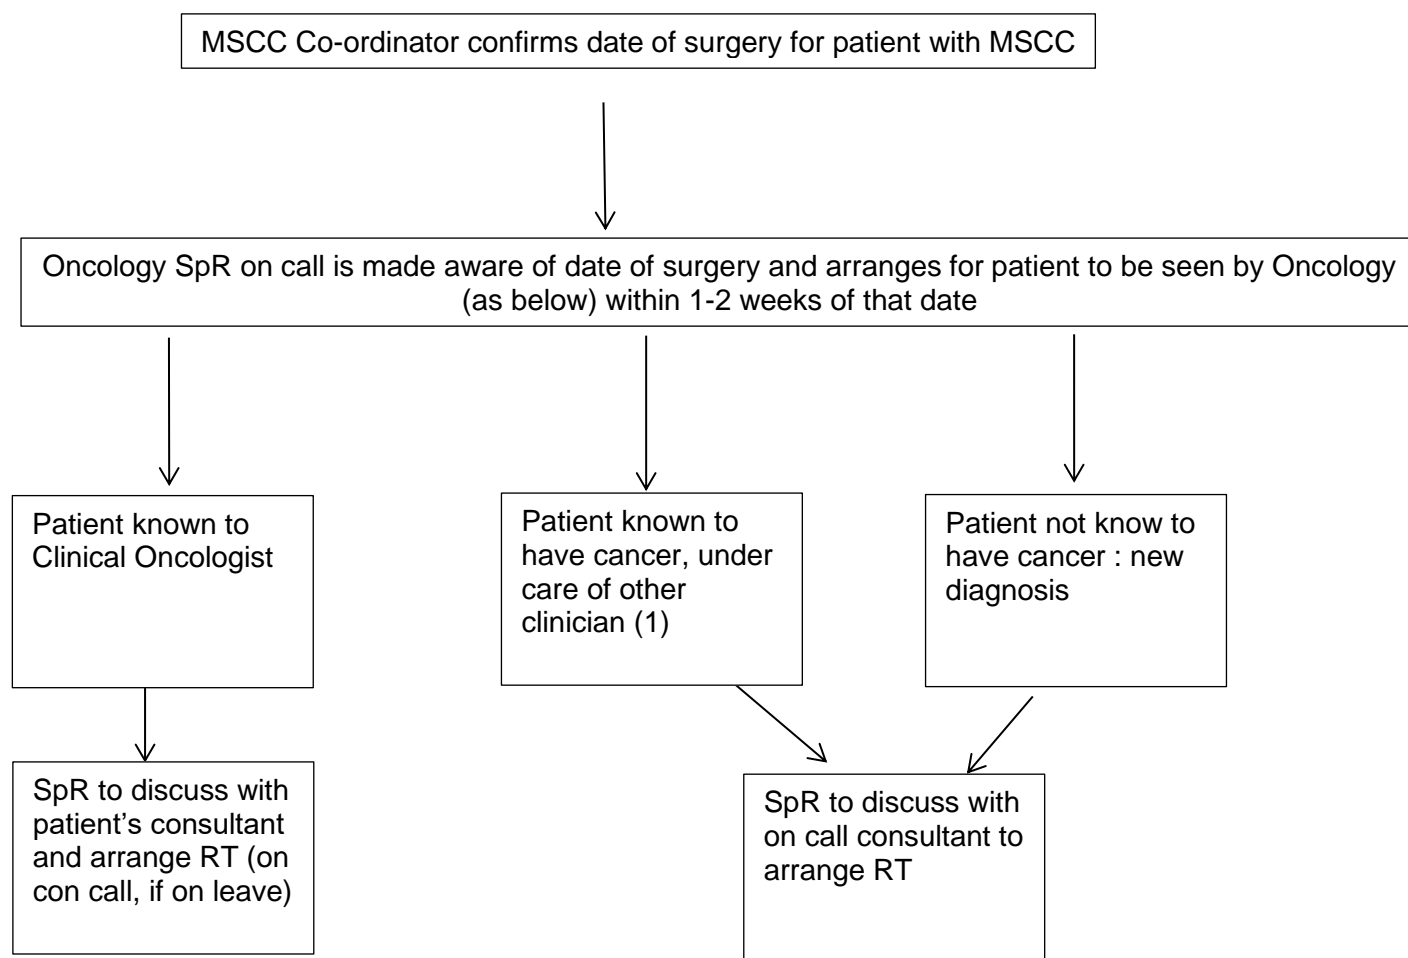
MSCC Co-ordinator confirms date of surgery for patient with MSCC

Oncology SpR on call is made aware of date of surgery and arranges for patient to be seen by Oncology (as below) within 1-2 weeks of that date

Patient known to Clinical Oncologist

Patient known to have cancer, under care of other clinician (1)

Patient not know to have cancer : new diagnosis

SpR to discuss with patient's consultant and arrange RT (on con call, if on leave)

SpR to discuss with on call consultant to arrange RT